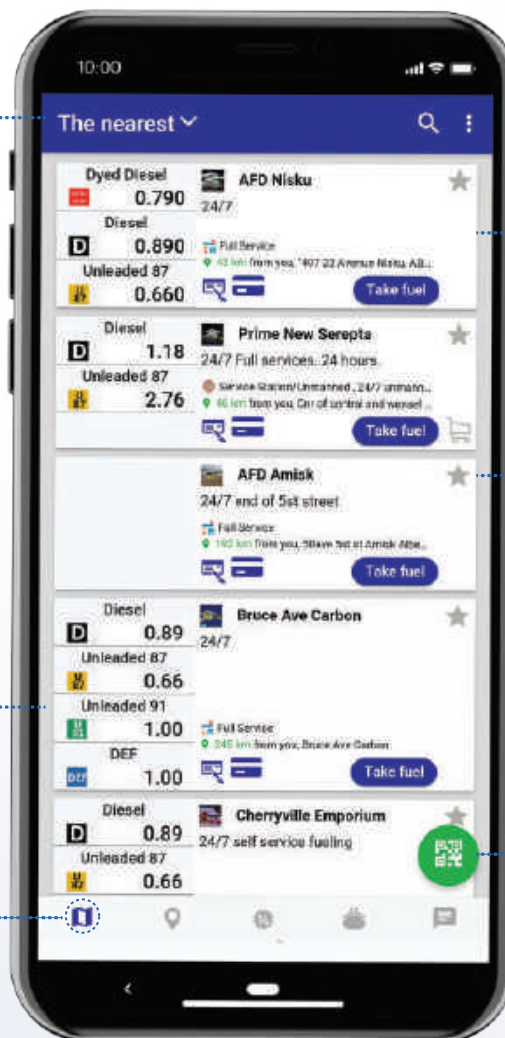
10:00

The nearest

Dyed Diesel
0.790
Diesel
D 0.890
Unleaded 87
0.660

AFD Nisku
24/7
Full Service
43 km from you, 907 22 Avenue Nisku AB...
Take fuel

Diesel
D 1.18
Unleaded 87
2.76

Prime New Serepta
24/7 Full services: 24 hours
Service Station/Unmanned , 24/7 unmann...
46 km from you, Cnr of central and wessel ...
Take fuel

AFD Amisk
24/7 end of 5st street
Full Service
102 km from you, 50ave 5st st Amisk Albe...
Take fuel

Diesel
D 0.89
Unleaded 87
0.66
Unleaded 91
1.00
DEF
DEF 1.00

Bruce Ave Carbon
24/7
Full Service
245 km from you, Bruce Ave Carbon
Take fuel

Diesel
D 0.89
Unleaded 87
0.66

Cherryville Emporium
24/7 self service fueling